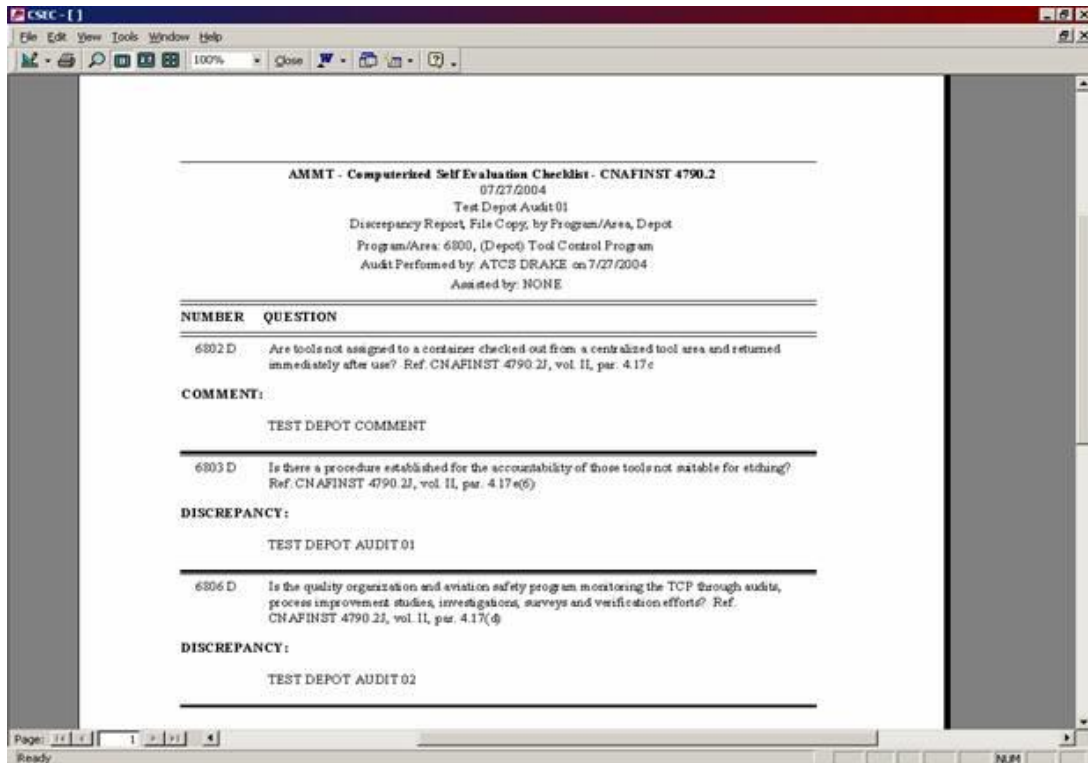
CSEC - [ ]

File Edit View Tools Window Help

100% Close

AMMT - Computerized Self Evaluation Checklist - CNAFINST 4790.2
07/27/2004
Test Depot Audit 01
Discrepancy Report, File Copy, by Program/Area, Depot
Program/Area: 6800, (Depot) Tool Control Program
Audit Performed by: ATCS DRAKE on 7/27/2004
Assisted by: NONE

| NUMBER | QUESTION |
|---|---|
| 6802 D | Are tools not assigned to a container checked out from a centralized tool area and returned immediately after use? Ref. CNAFINST 4790.2J, vol. II, par. 4.17c |

COMMENT:

TEST DEPOT COMMENT

6803 D Is there a procedure established for the accountability of those tools not suitable for etching? Ref. CNAFINST 4790.2J, vol. II, par. 4.17e(6)

DISCREPANCY:

TEST DEPOT AUDIT 01

6806 D Is the quality organization and aviation safety program monitoring the TCP through audits, process improvement studies, investigations, surveys and verification efforts? Ref. CNAFINST 4790.2J, vol. II, par. 4.17(d)

DISCREPANCY:

TEST DEPOT AUDIT 02

Page: 1

Ready

NUM